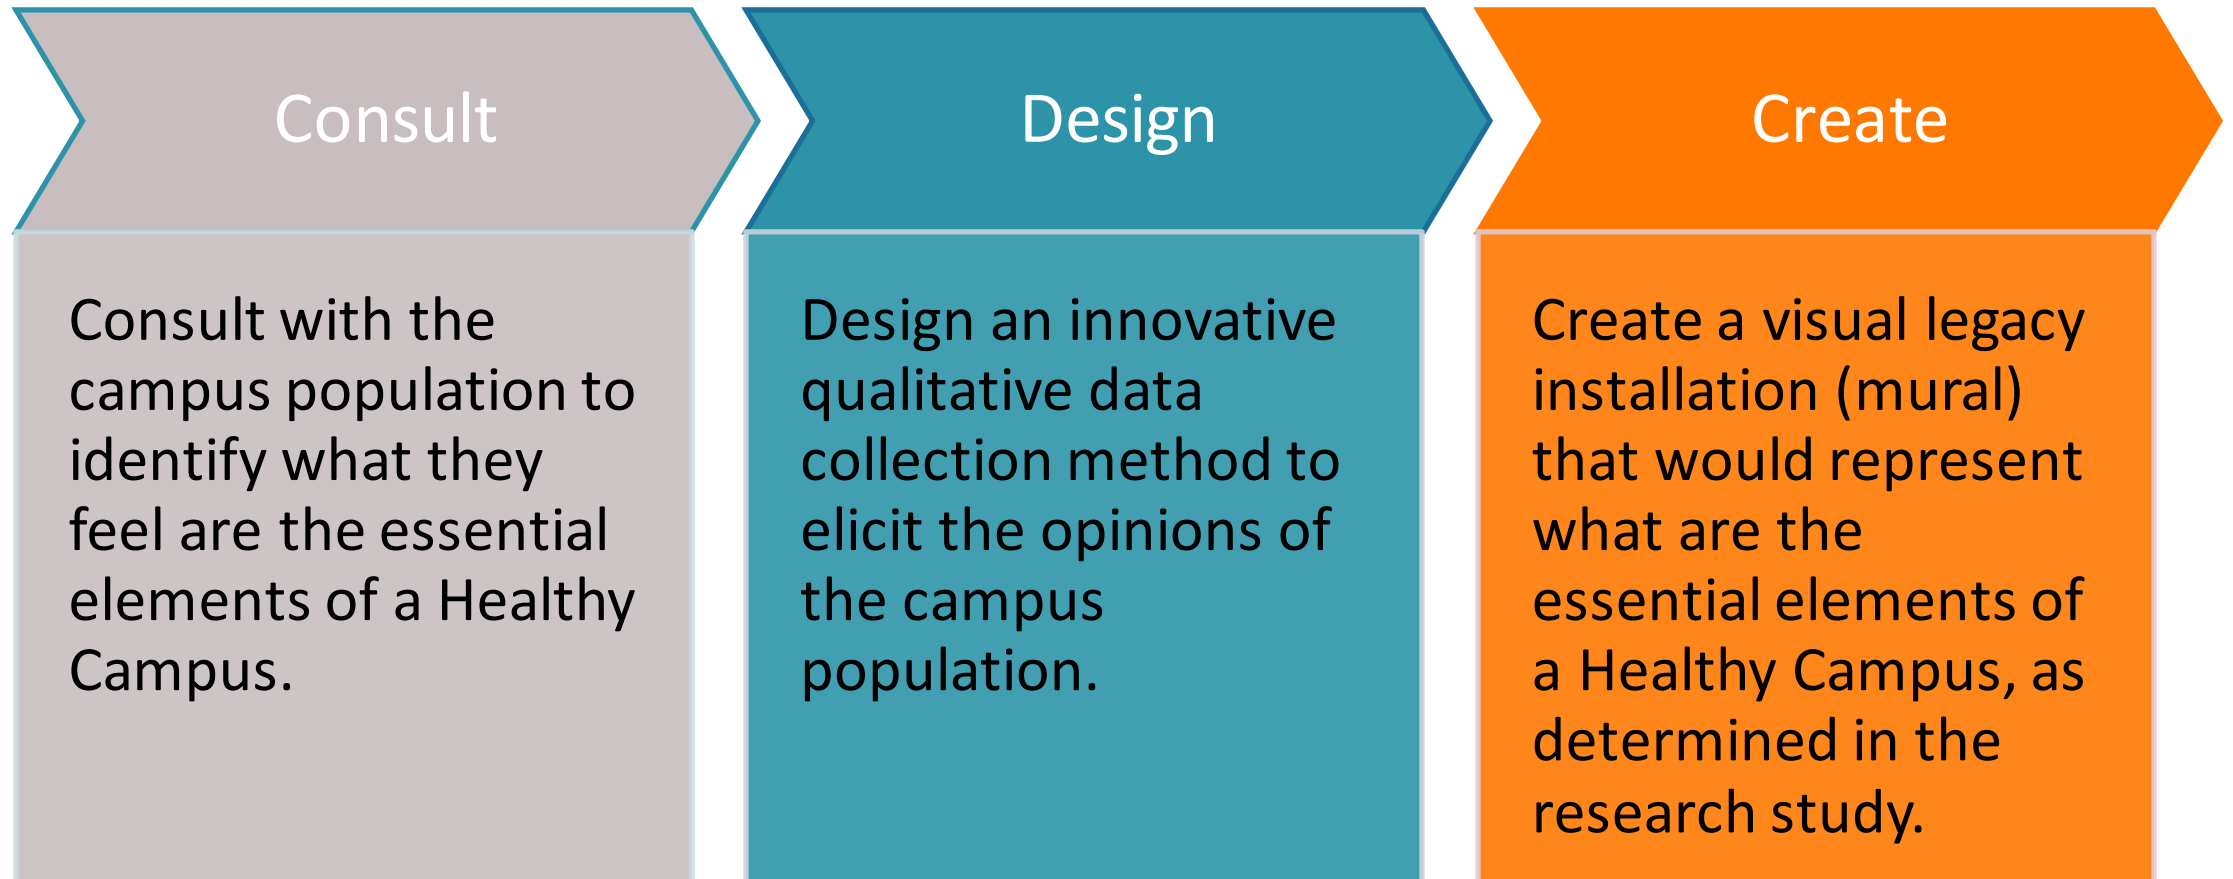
Consult

Consult with the campus population to identify what they feel are the essential elements of a Healthy Campus.

Design

Design an innovative qualitative data collection method to elicit the opinions of the campus population.

Create

Create a visual legacy installation (mural) that would represent what are the essential elements of a Healthy Campus, as determined in the research study.